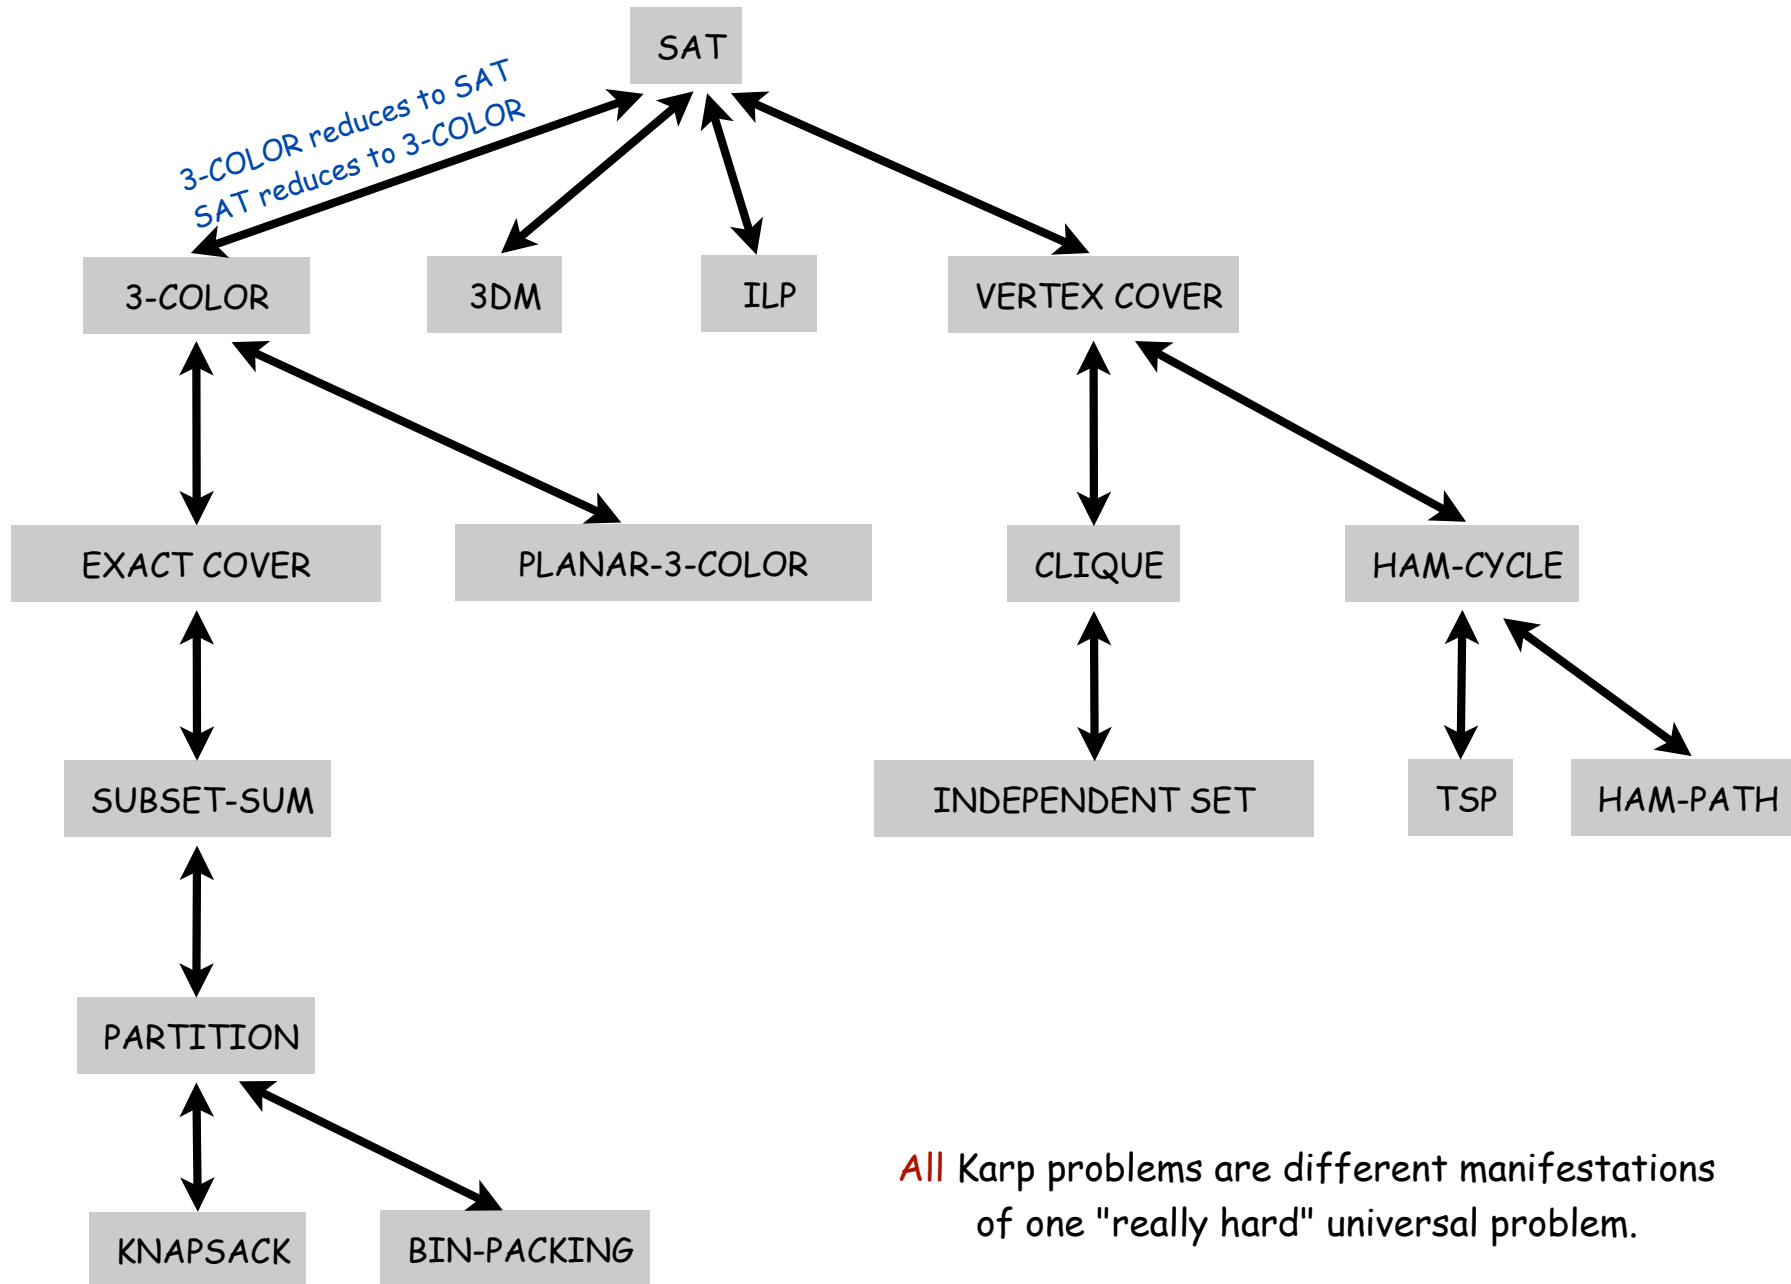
SAT

3-COLOR reduces to SAT
SAT reduces to 3-COLOR

3-COLOR

3DM

ILP

VERTEX COVER

EXACT COVER

PLANAR-3-COLOR

CLIQUE

HAM-CYCLE

SUBSET-SUM

INDEPENDENT SET

TSP

HAM-PATH

PARTITION

KNAPSACK

BIN-PACKING

All Karp problems are different manifestations of one "really hard" universal problem.